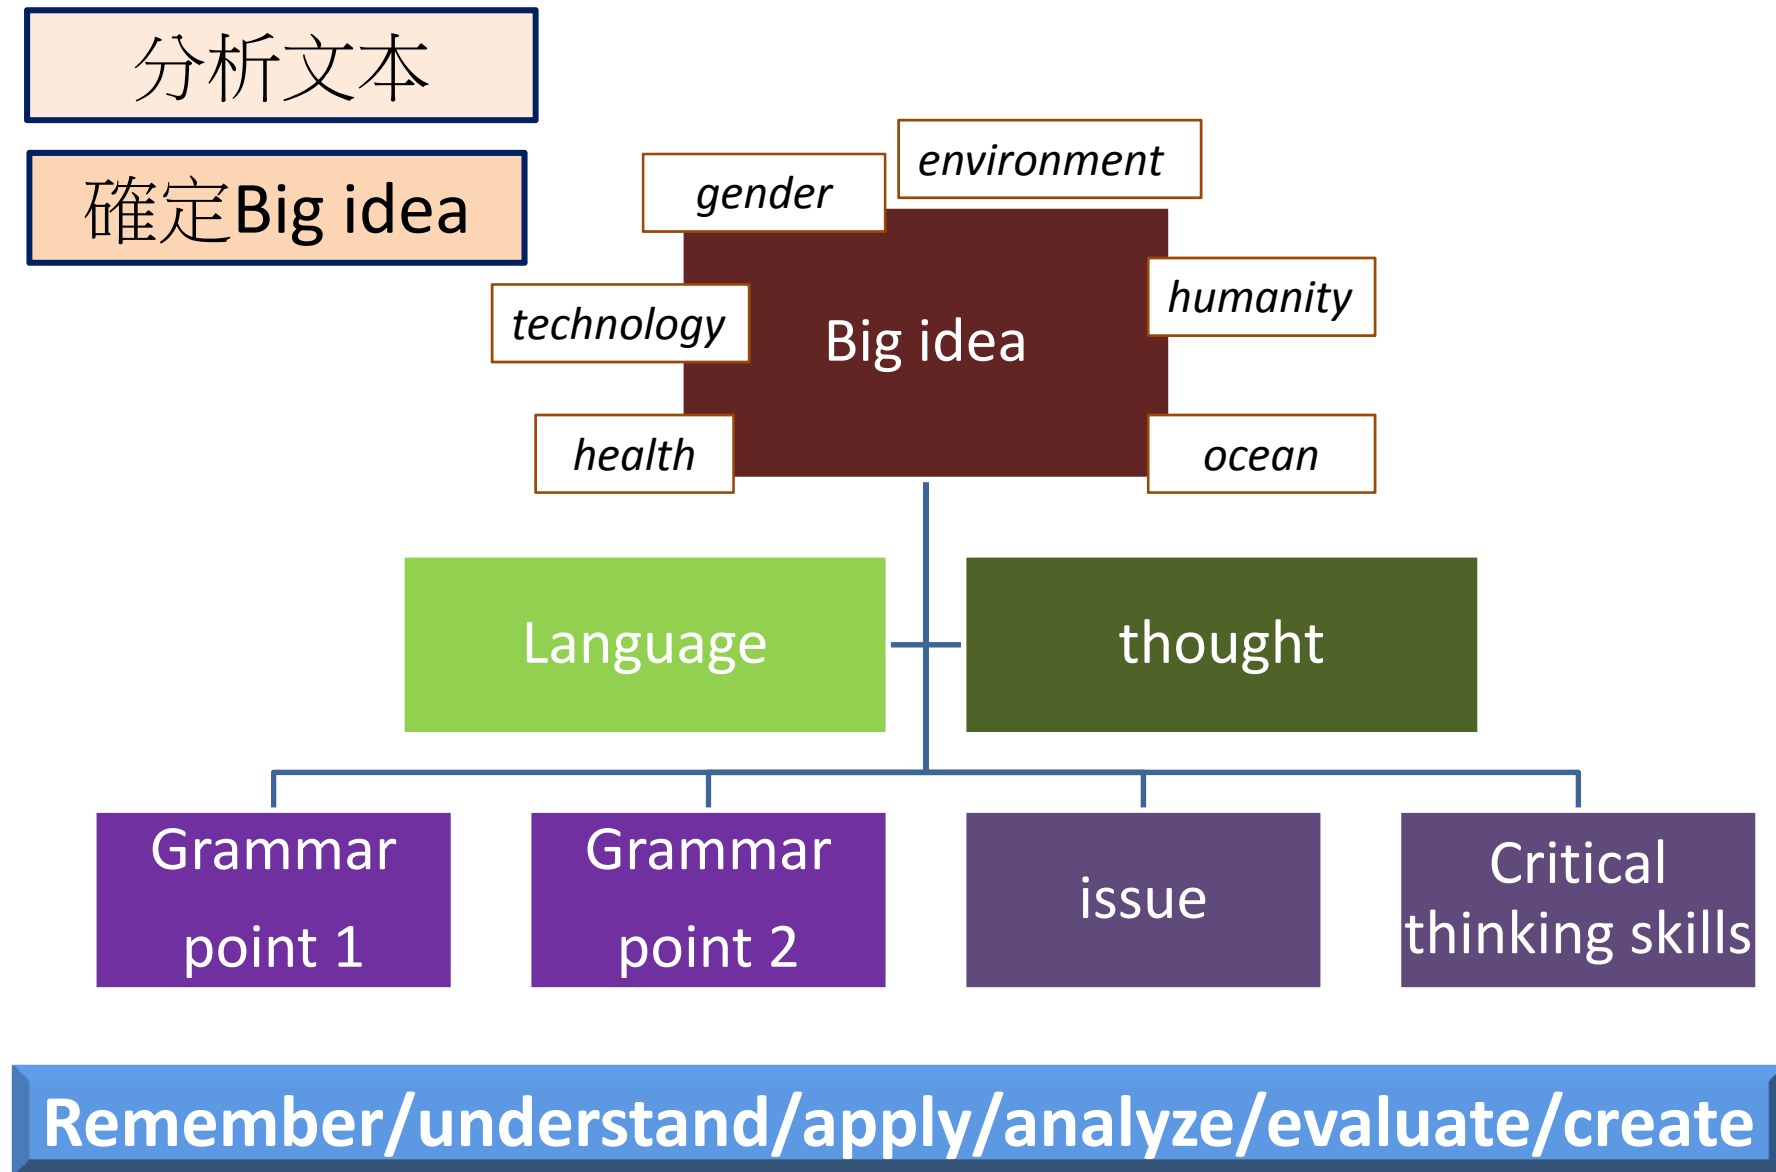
分析文本

確定Big idea

environment

gender

technology

Big idea

humanity

health

ocean

Language

thought

Grammar point 1

Grammar point 2

issue

Critical thinking skills

Remember/understand/apply/analyze/evaluate/create